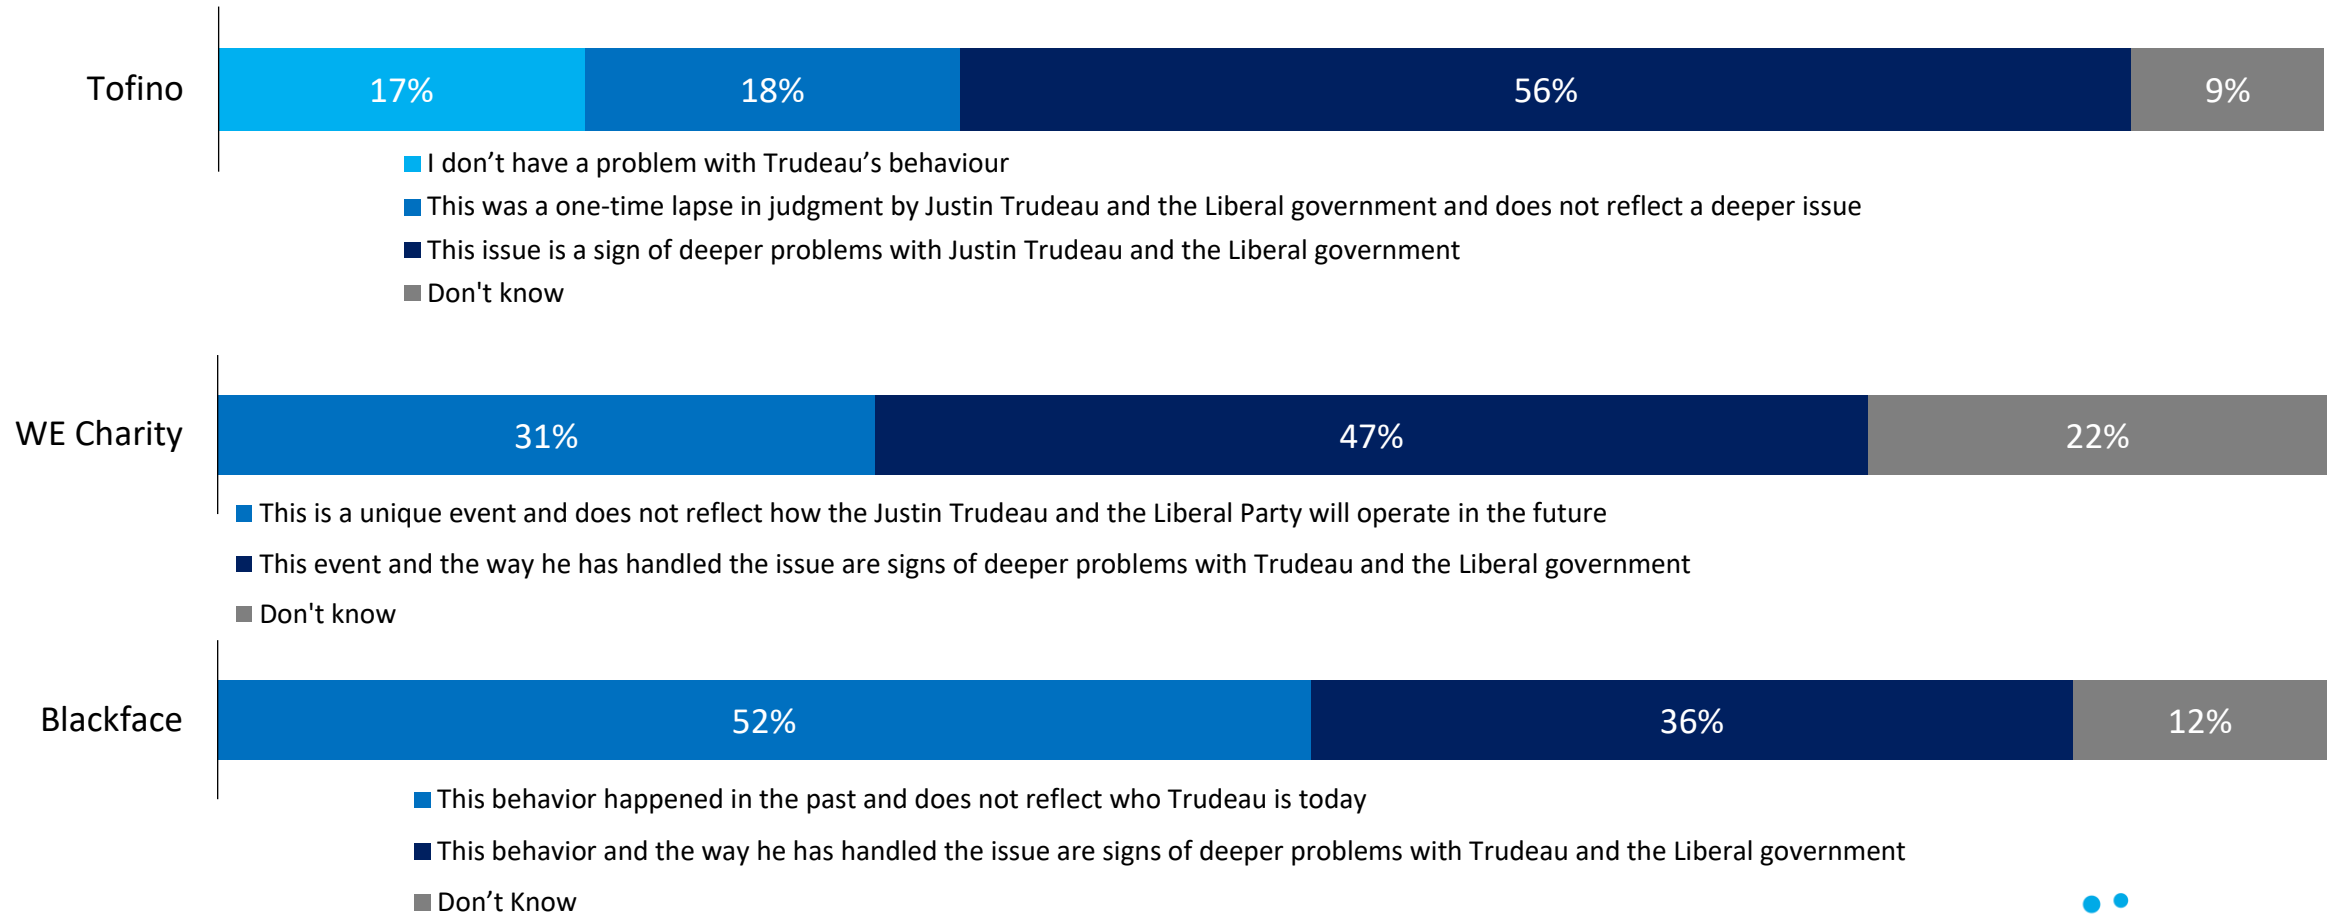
Tofino

17% 18% 56% 9%

I don’t have a problem with Trudeau’s behaviour
This was a one-time lapse in judgment by Justin Trudeau and the Liberal government and does not reflect a deeper issue
This issue is a sign of deeper problems with Justin Trudeau and the Liberal government
Don't know

WE Charity

31% 47% 22%

This is a unique event and does not reflect how the Justin Trudeau and the Liberal Party will operate in the future
This event and the way he has handled the issue are signs of deeper problems with Trudeau and the Liberal government
Don't know

Blackface

52% 36% 12%

This behavior happened in the past and does not reflect who Trudeau is today
This behavior and the way he has handled the issue are signs of deeper problems with Trudeau and the Liberal government
Don’t Know